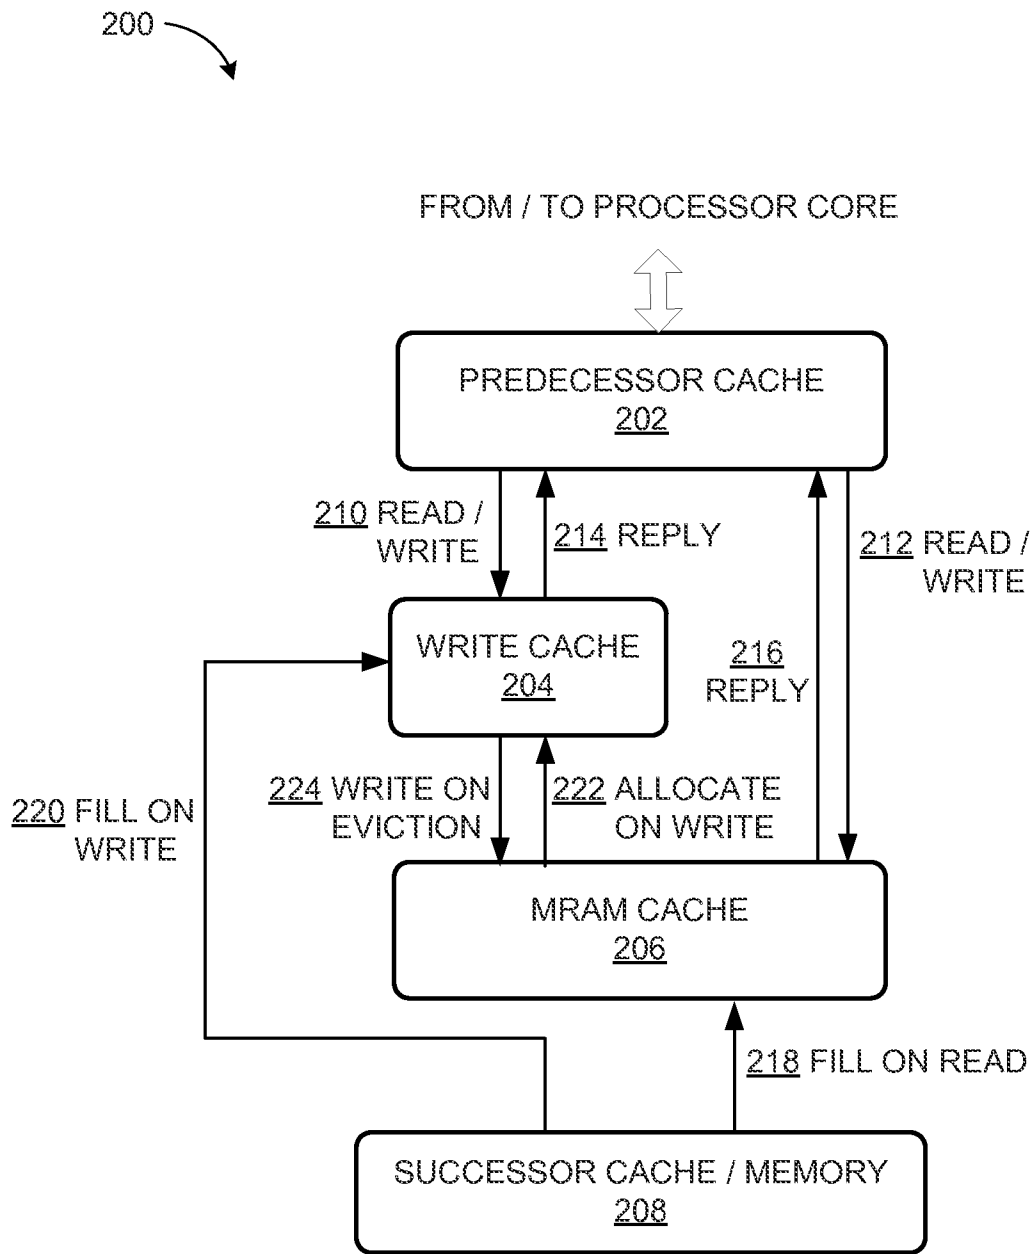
200

FROM / TO PROCESSOR CORE

PREDECESSOR CACHE
202

210 READ / WRITE

214 REPLY

212 READ / WRITE

WRITE CACHE
204

216 REPLY

220 FILL ON WRITE

224 WRITE ON EVICTION

222 ALLOCATE ON WRITE

MRAM CACHE
206

218 FILL ON READ

SUCCESSOR CACHE / MEMORY
208